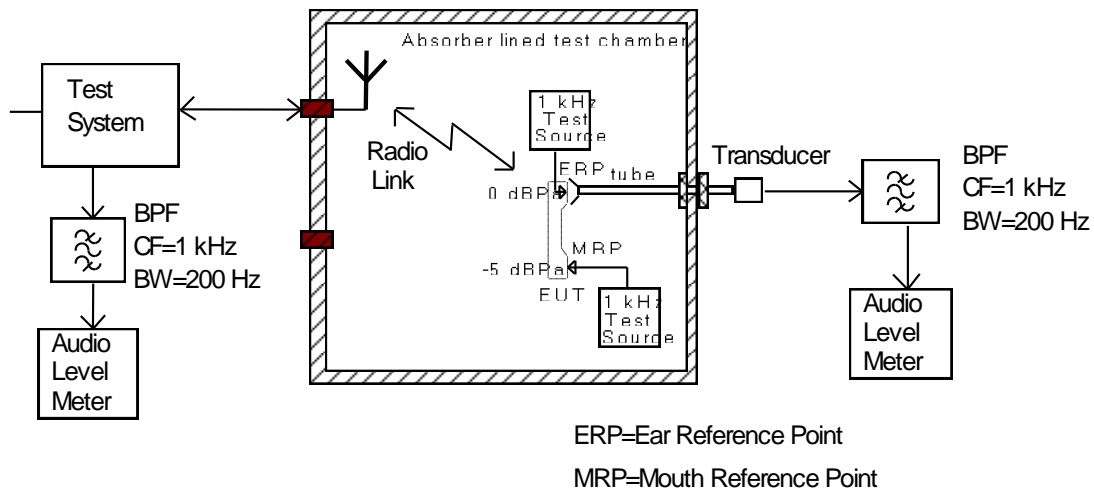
Absorber lined test chamber

Test System

BPF
CF=1 kHz
BW=200 Hz

Audio Level Meter

Radio Link

1 kHz Test Source

ERP tube

0 dBPa

MRP

-5 dBPa

EUT

1 kHz Test Source

Transducer

BPF
CF=1 kHz
BW=200 Hz

Audio Level Meter

ERP=Ear Reference Point

MRP=Mouth Reference Point